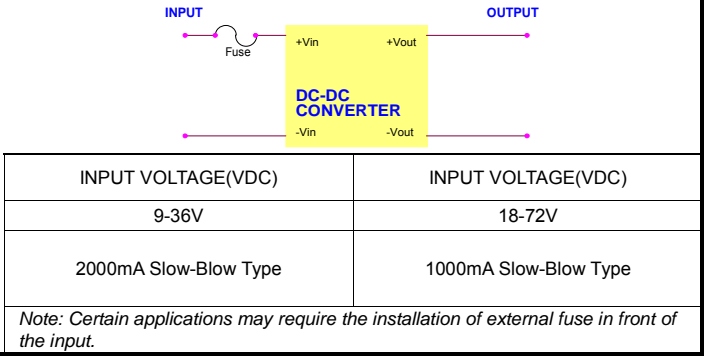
INPUT

OUTPUT

Fuse

+Vin

+Vout

DC-DC CONVERTER

-Vin

-Vout

| INPUT VOLTAGE(VDC) | INPUT VOLTAGE(VDC) |
|---|---|
| 9-36V | 18-72V |
| 2000mA Slow-Blow Type | 1000mA Slow-Blow Type |

*Note: Certain applications may require the installation of external fuse in front of the input.*